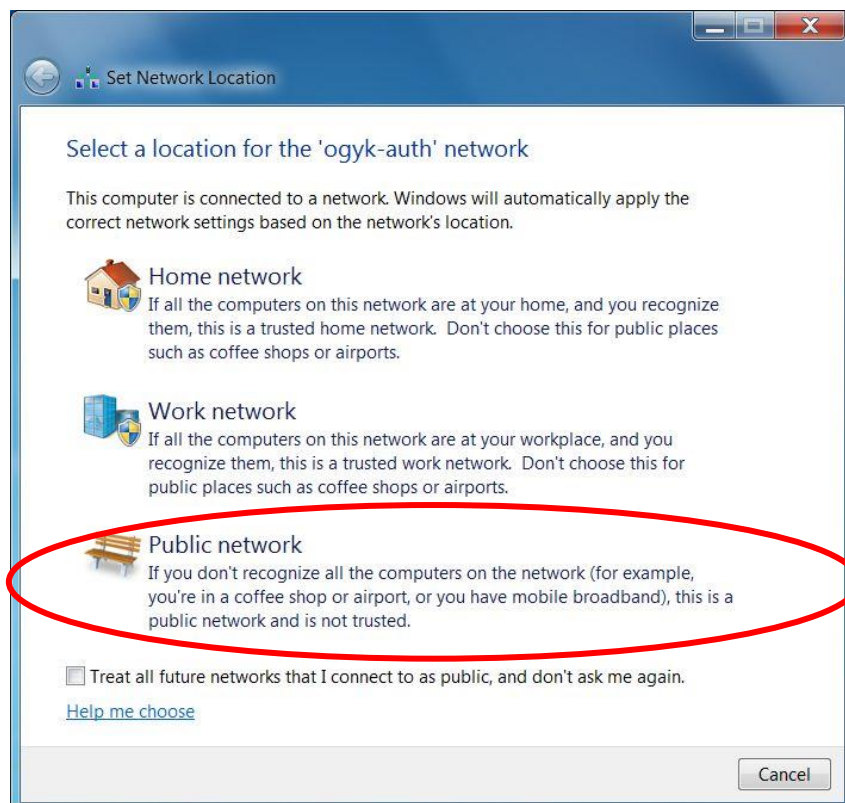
Set Network Location

Select a location for the 'ogyk-auth' network

This computer is connected to a network. Windows will automatically apply the correct network settings based on the network's location.

Home network
If all the computers on this network are at your home, and you recognize them, this is a trusted home network. Don't choose this for public places such as coffee shops or airports.

Work network
If all the computers on this network are at your workplace, and you recognize them, this is a trusted work network. Don't choose this for public places such as coffee shops or airports.

Public network
If you don't recognize all the computers on the network (for example, you're in a coffee shop or airport, or you have mobile broadband), this is a public network and is not trusted.

Treat all future networks that I connect to as public, and don't ask me again.

Help me choose

Cancel